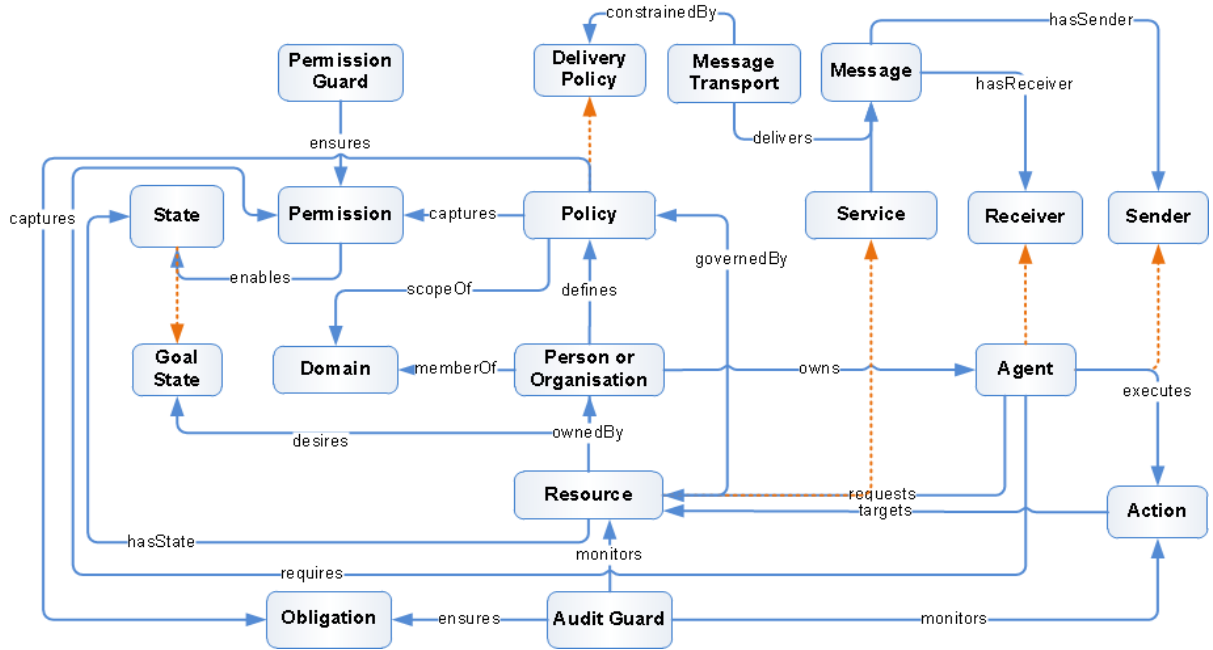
constrainedBy

hasSender

Permission Guard

Delivery Policy

Message Transport

Message

hasReceiver

delivers

ensures

captures

State

Permission

captures

Policy

Service

Receiver

Sender

governedBy

enables

scopeOf

defines

Goal State

Domain

memberOf

Person or Organisation

owns

Agent

executes

desires

ownedBy

Resource

requests

targets

Action

hasState

monitors

requires

Obligation

ensures

Audit Guard

monitors